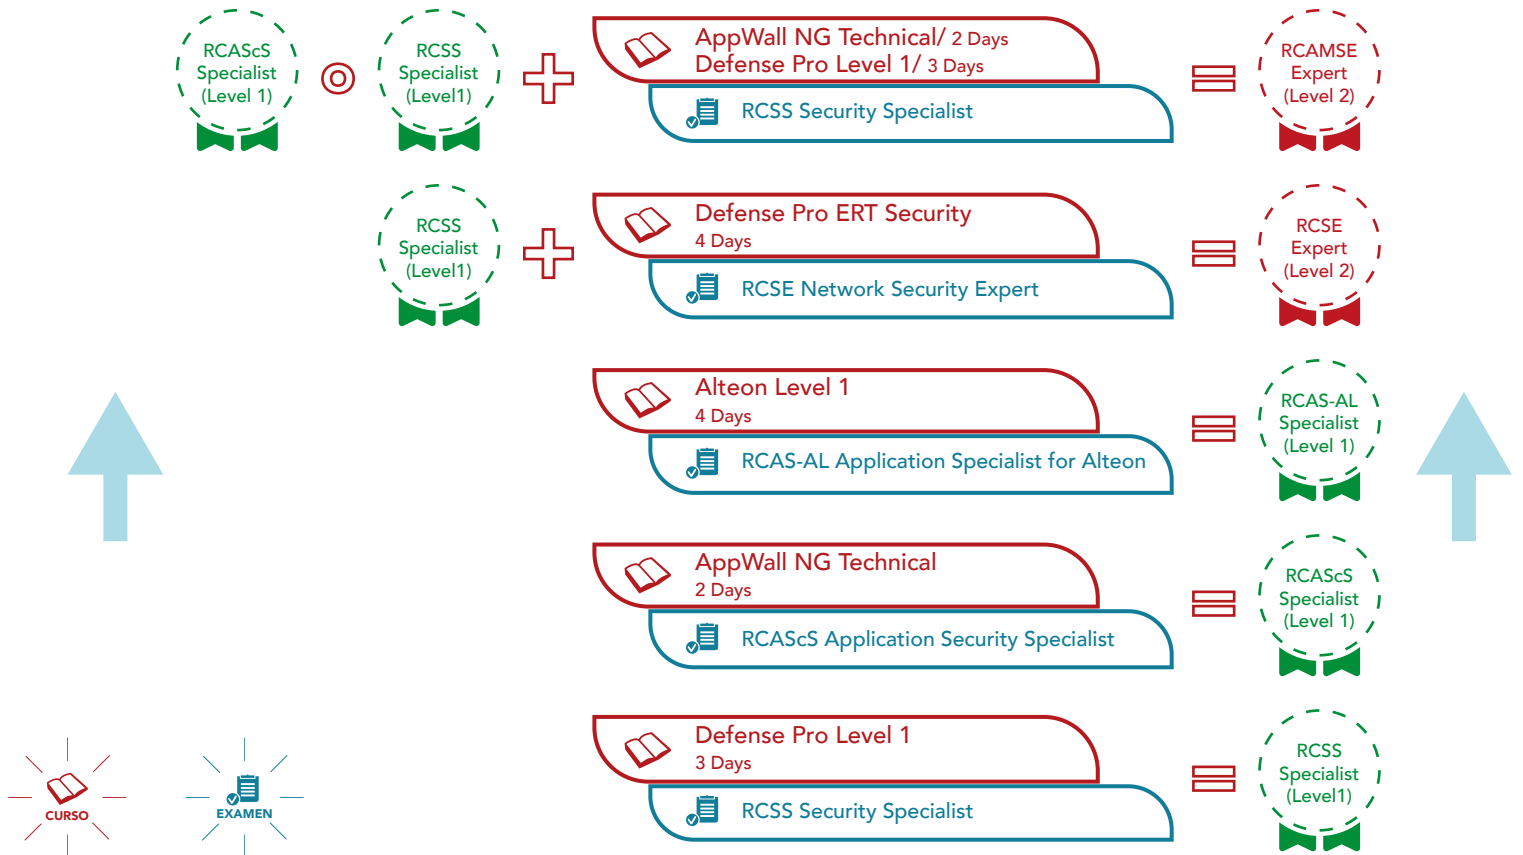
RCAScS Specialist (Level 1)

RCSS Specialist (Level1)

AppWall NG Technical/ 2 Days
Defense Pro Level 1/ 3 Days

RCSS Security Specialist

RCAMSE Expert (Level 2)

RCSS Specialist (Level1)

Defense Pro ERT Security
4 Days

RCSE Network Security Expert

RCSE Expert (Level 2)

Alteon Level 1
4 Days

RCAS-AL Application Specialist for Alteon

RCAS-AL Specialist (Level 1)

AppWall NG Technical
2 Days

RCAScS Application Security Specialist

RCAScS Specialist (Level 1)

Defense Pro Level 1
3 Days

RCSS Security Specialist

RCSS Specialist (Level1)

CURSO

EXAMEN